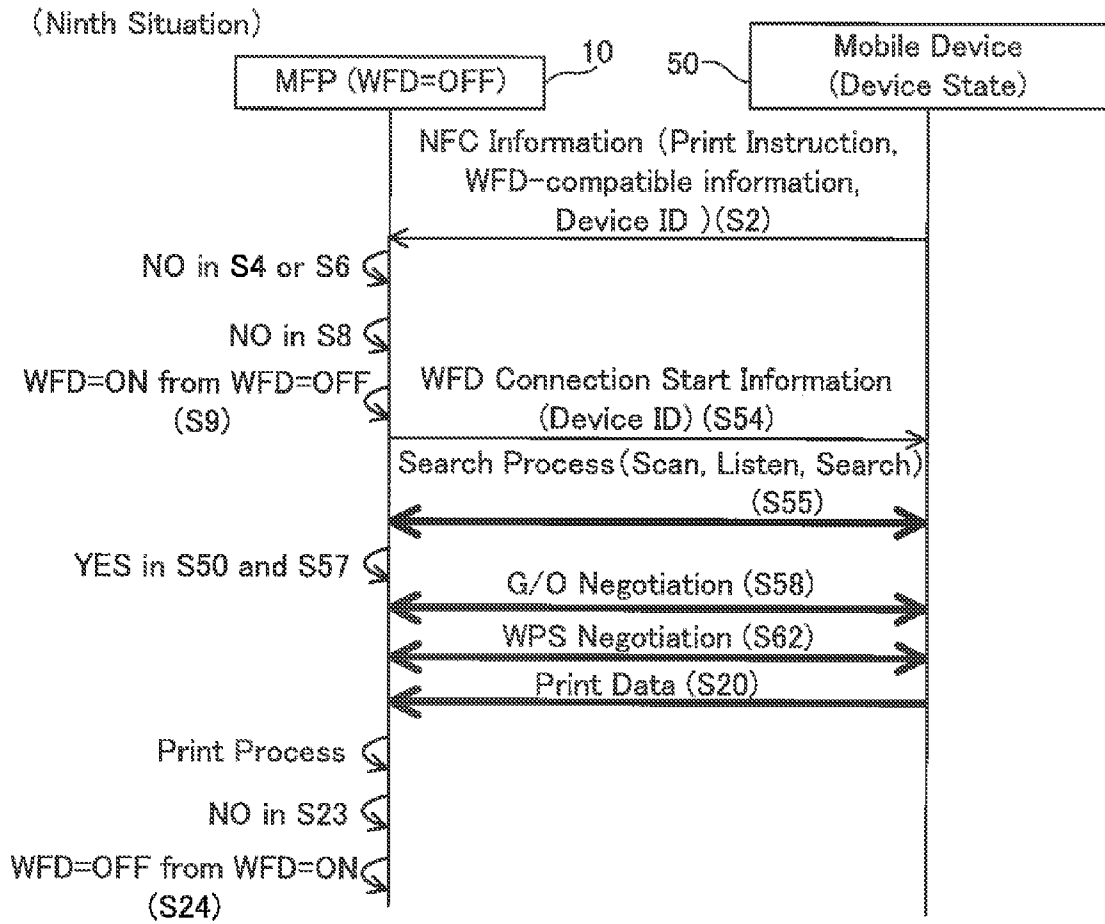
(Ninth Situation)

MFP (WFD=OFF)

10

50

Mobile Device (Device State)

NFC Information (Print Instruction, WFD-compatible information, Device ID )(S2)

NO in S4 or S6

NO in S8

WFD=ON from WFD=OFF (S9)

WFD Connection Start Information (Device ID) (S54)

Search Process(Scan, Listen, Search) (S55)

YES in S50 and S57

G/O Negotiation (S58)

WPS Negotiation (S62)

Print Data (S20)

Print Process

NO in S23

WFD=OFF from WFD=ON (S24)